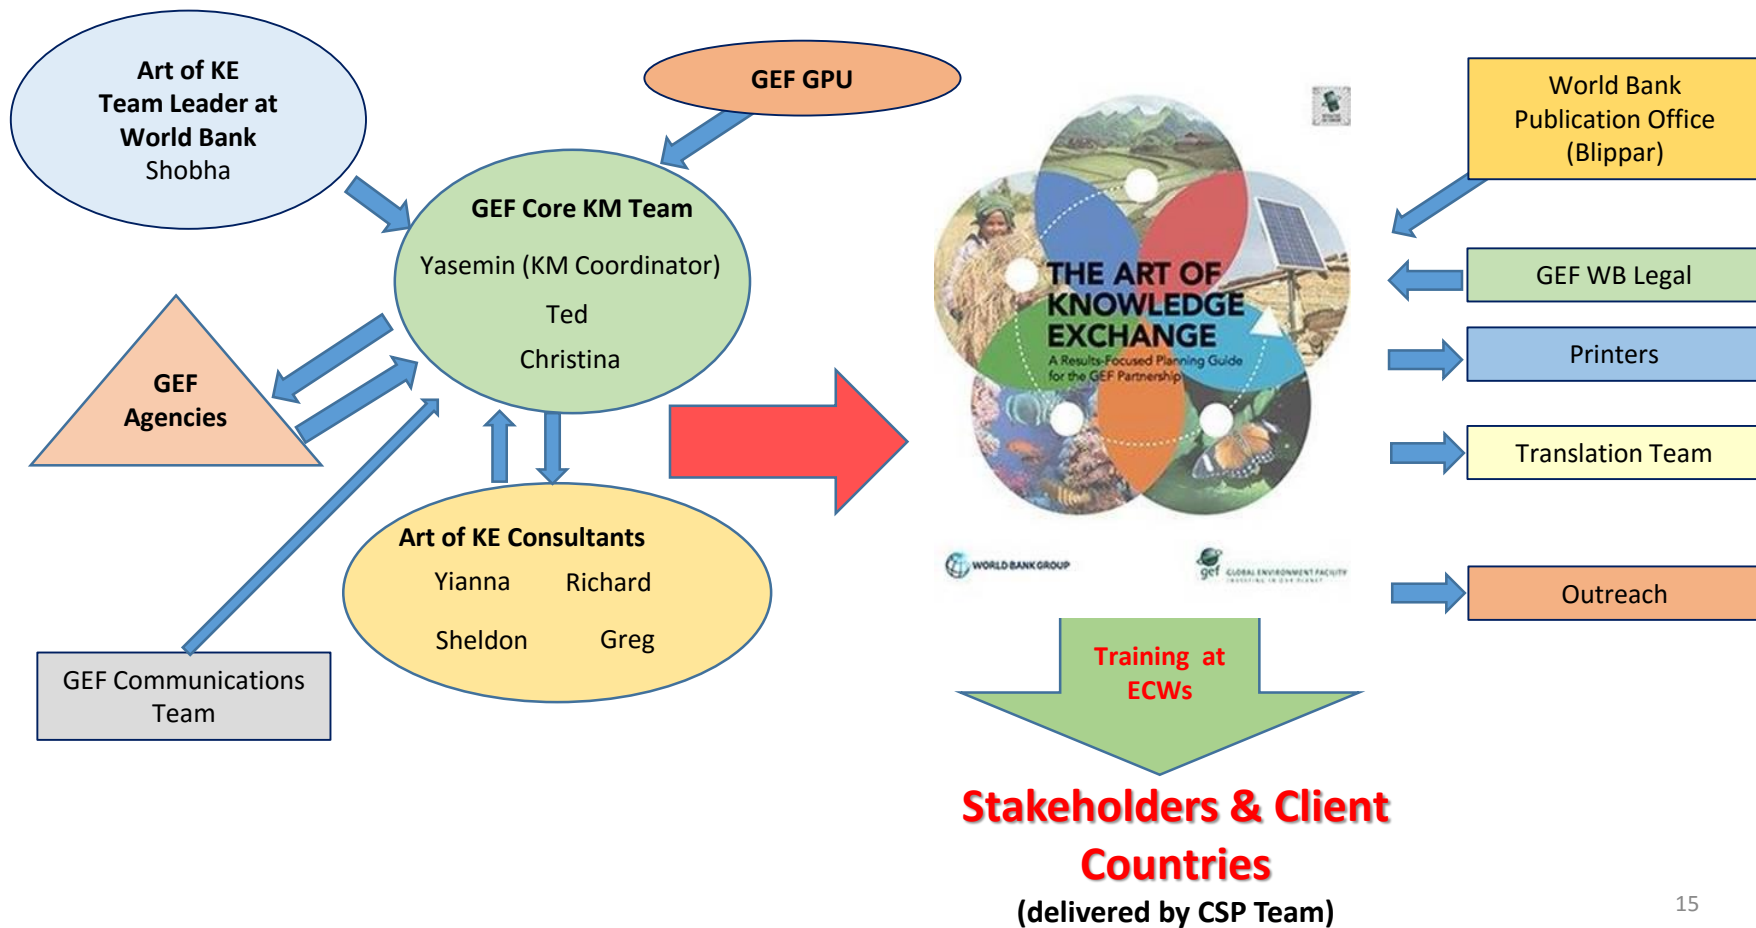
Art of KE Team Leader at World Bank
Shobha

GEF GPU

GEF Core KM Team
Yasemin (KM Coordinator)
Ted
Christina

GEF Agencies

Art of KE Consultants
Yianna Richard
Sheldon Greg

GEF Communications Team

THE ART OF KNOWLEDGE EXCHANGE
A Results-Focused Planning Guide for the GEF Partnership

WORLD BANK GROUP
gef GLOBAL ENVIRONMENT FACILITY

World Bank Publication Office (Blippar)

GEF WB Legal

Printers

Translation Team

Outreach

Training at ECWs

Stakeholders & Client Countries
(delivered by CSP Team)

15